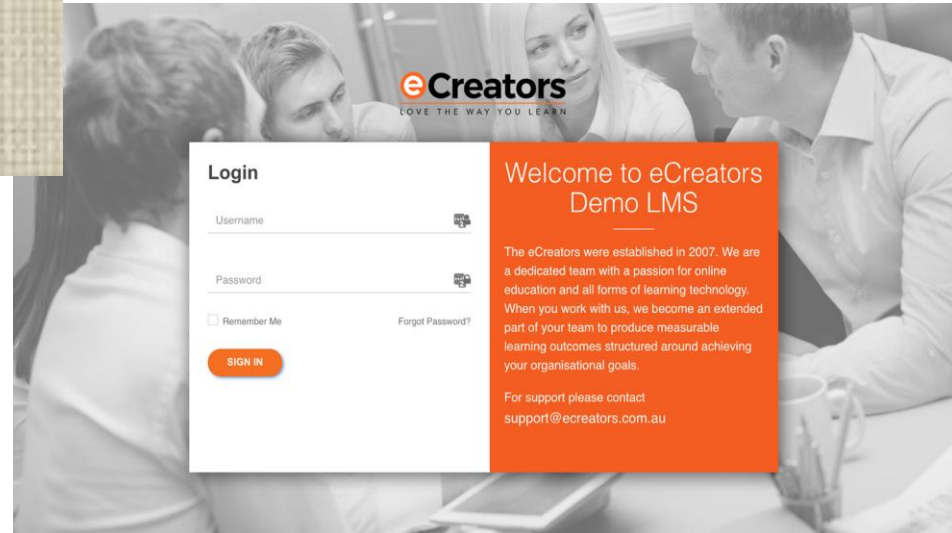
eCreators
LOVE THE WAY YOU LEARN

Login

Username

Password

Remember Me

Forgot Password?

SIGN IN

Welcome to eCreators Demo LMS

The eCreators were established in 2007. We are a dedicated team with a passion for online education and all forms of learning technology. When you work with us, we become an extended part of your team to produce measurable learning outcomes structured around achieving your organisational goals.

For support please contact
support@ecreators.com.au